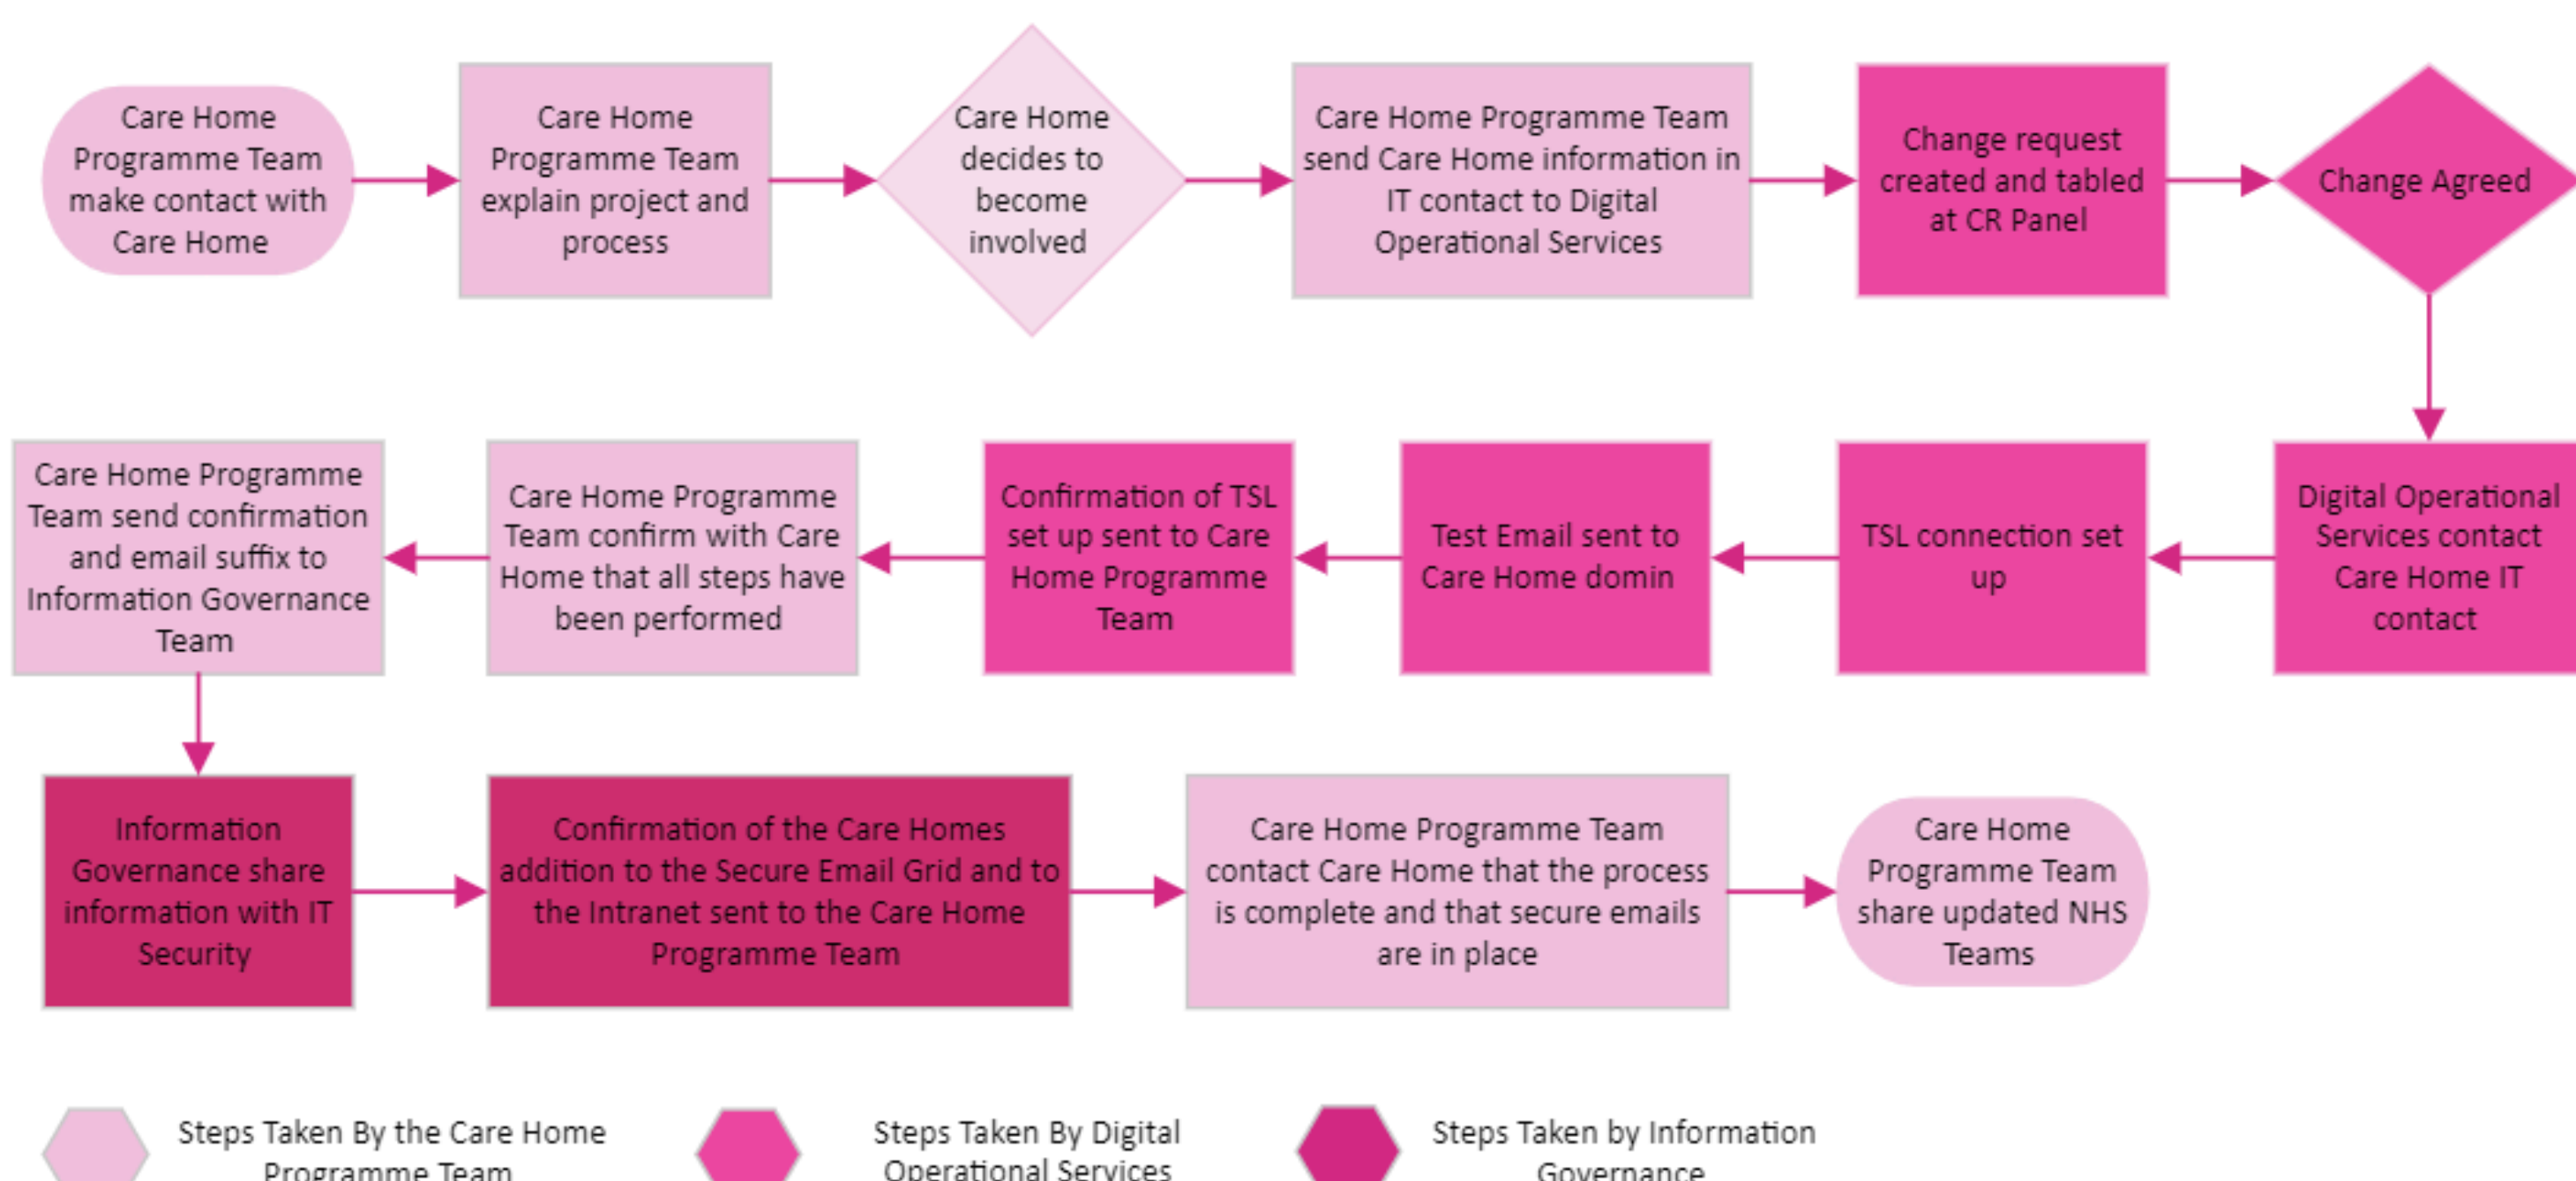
Care Home Programme Team make contact with Care Home

Care Home Programme Team explain project and process

Care Home decides to become involved

Care Home Programme Team send Care Home information in IT contact to Digital Operational Services

Change request created and tabled at CR Panel

Change Agreed

Digital Operational Services contact Care Home IT contact

TSL connection set up

Test Email sent to Care Home domin

Confirmation of TSL set up sent to Care Home Programme Team

Care Home Programme Team confirm with Care Home that all steps have been performed

Care Home Programme Team send confirmation and email suffix to Information Governance Team

Information Governance share information with IT Security

Confirmation of the Care Homes addition to the Secure Email Grid and to the Intranet sent to the Care Home Programme Team

Care Home Programme Team contact Care Home that the process is complete and that secure emails are in place

Care Home Programme Team share updated NHS Teams

Steps Taken By the Care Home Programme Team

Steps Taken By Digital Operational Services

Steps Taken by Information Governance